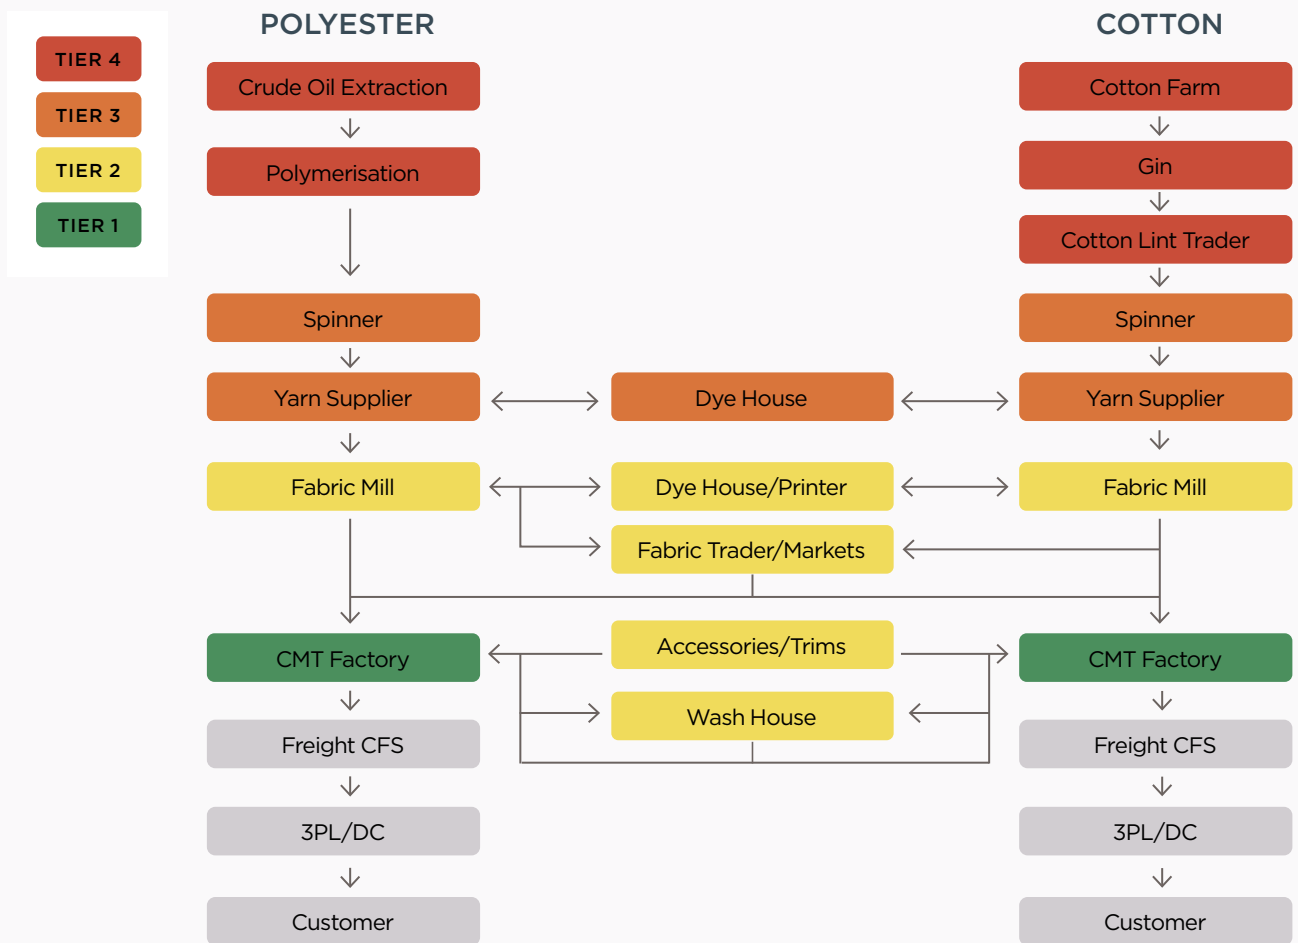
TIER 4
TIER 3
TIER 2
TIER 1

POLYESTER

Crude Oil Extraction
Polymerisation
Spinner
Yarn Supplier
Fabric Mill
CMT Factory
Freight CFS
3PL/DC
Customer

Dye House
Dye House/Printer
Fabric Trader/Markets
Accessories/Trims
Wash House

COTTON

Cotton Farm
Gin
Cotton Lint Trader
Spinner
Yarn Supplier
Fabric Mill
CMT Factory
Freight CFS
3PL/DC
Customer